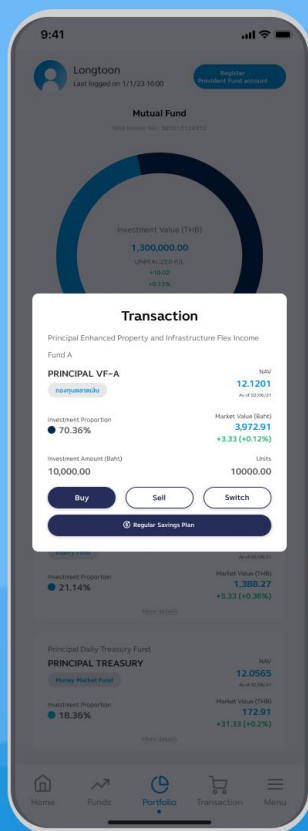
9:41

Longtoon
Last logged on 1/1/23 16:00

Register Provident Fund account

Mutual Fund

Unit Holder No. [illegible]

Investment Value (THB)
1,300,000.00
UNREALIZED P/L
+10.02
+0.13%

Transaction

Principal Enhanced Property and Infrastructure Flex Income Fund A

PRINCIPAL VF-A
กองทุนตลาดเงิน

NAV
12.1201
As of 02/06/21

Investment Proportion
70.36%

Market Value (Baht)
3,972.91
+3.33 (+0.12%)

Investment Amount (Baht)
10,000.00

Units
10000.00

Buy
Sell
Switch

Regular Savings Plan

Equity Fund
As of 02/06/21

Investment Proportion
21.14%

Market Value (THB)
1,388.27
+5.33 (+0.36%)

More details

Principal Daily Treasury Fund
PRINCIPAL TREASURY
Money Market Fund

NAV
12.0565
As of 02/06/21

Investment Proportion
18.36%

Market Value (THB)
172.91
+31.33 (+0.2%)

More details

Home
Funds
Portfolio
Transaction
Menu